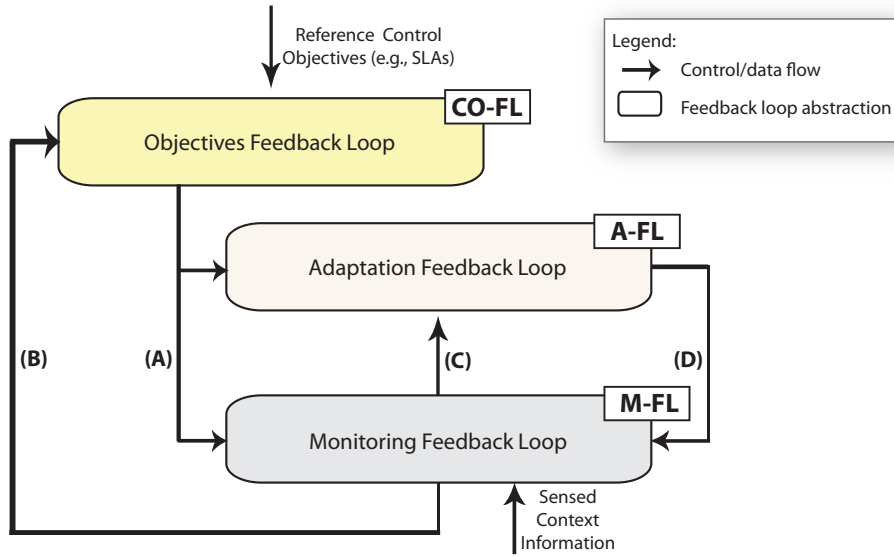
Reference Control Objectives (e.g., SLAs)

Legend:
Control/data flow
Feedback loop abstraction

CO-FL
Objectives Feedback Loop

A-FL
Adaptation Feedback Loop

(B)
(A)
(C)
(D)

M-FL
Monitoring Feedback Loop

Sensed Context Information